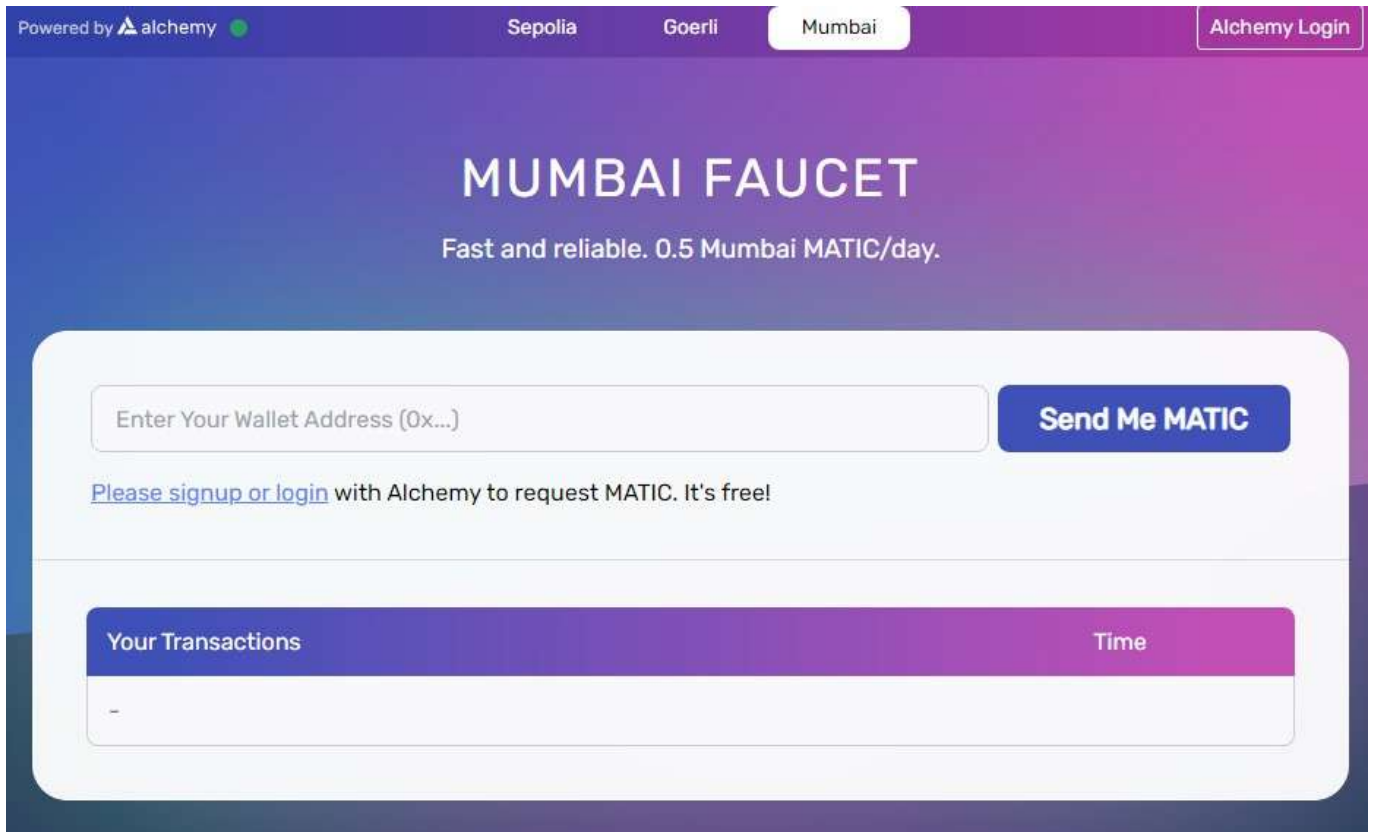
Powered by alchemy

Sepolia Goerli Mumbai

Alchemy Login

MUMBAI FAUCET

Fast and reliable. 0.5 Mumbai MATIC/day.

Enter Your Wallet Address (0x...)

Send Me MATIC

Please signup or login with Alchemy to request MATIC. It's free!

| Your Transactions | Time |
|---|---|
| - | |